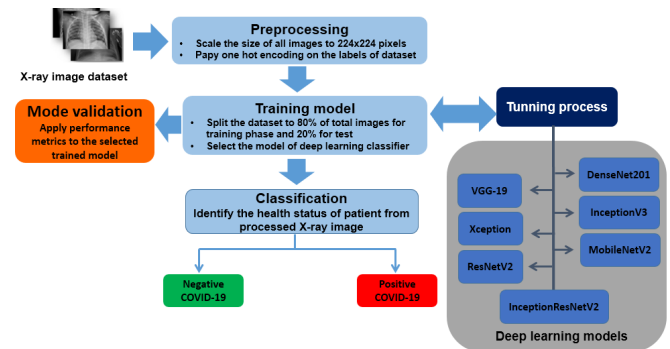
X-ray image dataset

Preprocessing
• Scale the size of all images to 224x224 pixels
• Papy one hot encoding on the labels of dataset

Mode validation
Apply performance metrics to the selected trained model

Training model
• Split the dataset to 80% of total images for training phase and 20% for test
• Select the model of deep learning classifier

Tunning process

Classification
Identify the health status of patient from processed X-ray image

Negative COVID-19

Positive COVID-19

VGG-19

DenseNet201

InceptionV3

Xception

MobileNetV2

ResNetV2

InceptionResNetV2

Deep learning models